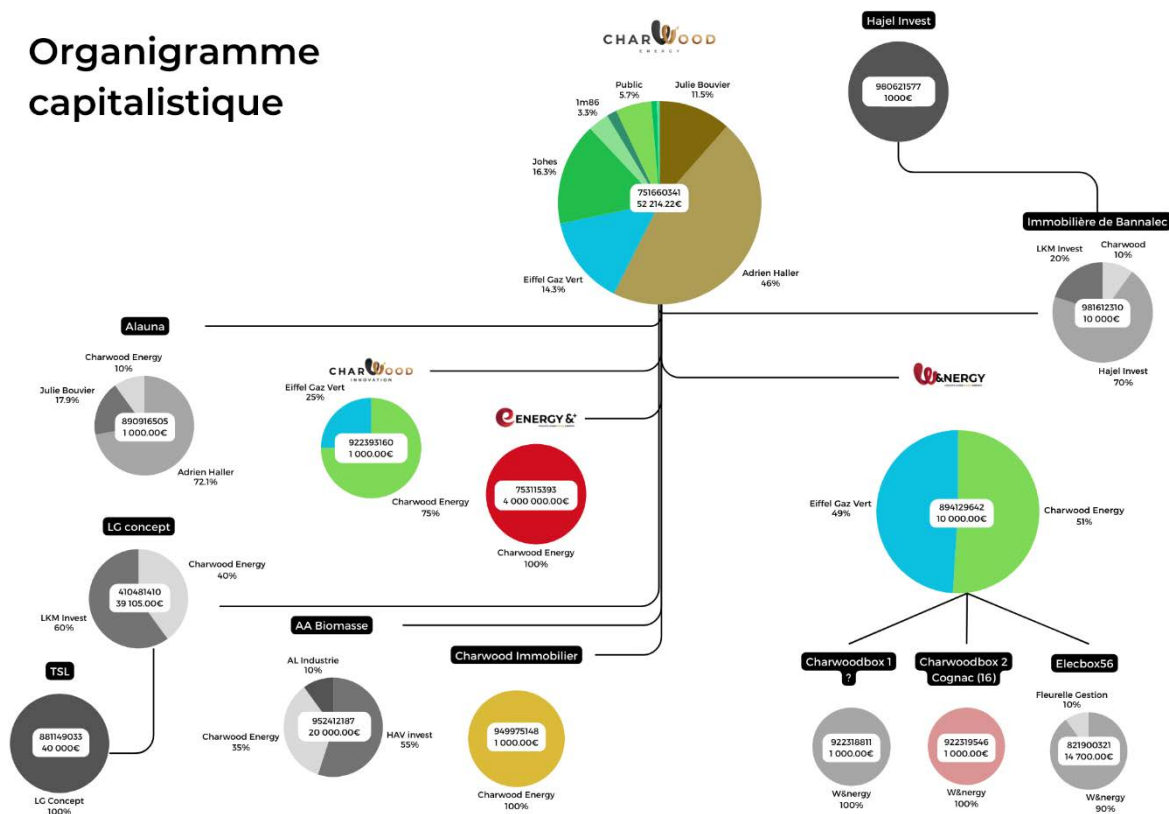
Organigramme capitalistique

CHARWOOD ENERGY

Public 5.7%
Julie Bouvier 11.5%
1m86 3.3%
Johes 16.3%
751660341
52 214.22€
Eiffel Gaz Vert 14.3%
Adrien Haller 46%

Hajel Invest
980621577
1000€

Immobilière de Bannalec
LKM Invest 20%
Charwood 10%
981612310
10 000€
Hajel Invest 70%

Alauna
Charwood Energy 10%
Julie Bouvier 17.9%
890916505
1 000.00€
Adrien Haller 72.1%

CHARWOOD INNOVATION
Eiffel Gaz Vert 25%
922393160
1 000.00€
Charwood Energy 75%

ENERGY &+
753115393
4 000 000.00€
Charwood Energy 100%

W&NERGY
Eiffel Gaz Vert 49%
894129642
10 000.00€
Charwood Energy 51%

LG concept
Charwood Energy 40%
410481410
39 105.00€
LKM Invest 60%

TSL
881149033
40 000€
LG Concept 100%

AA Biomasse
AL Industrie 10%
952412187
20 000.00€
Charwood Energy 35%
HAV invest 55%

Charwood Immobilier
949975148
1 000.00€
Charwood Energy 100%

Charwoodbox 1
?
922318811
1 000.00€
W&nergy 100%

Charwoodbox 2
Cognac (16)
922319546
1 000.00€
W&nergy 100%

Elecbox56
Fleurelle Gestion 10%
821900321
14 700.00€
W&nergy 90%